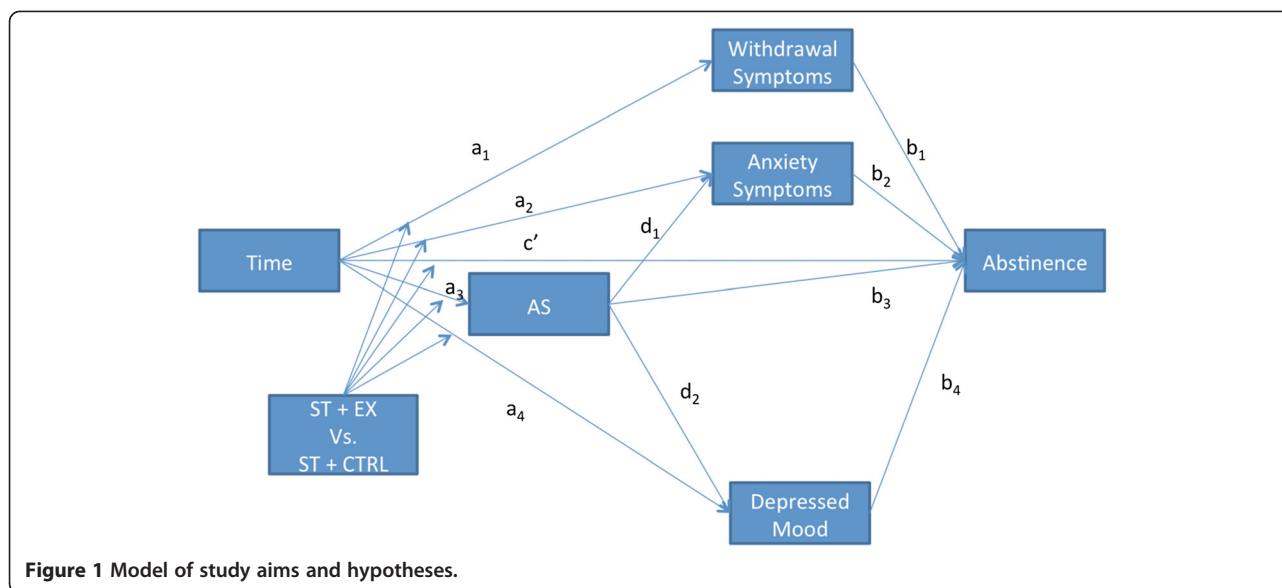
Withdrawal Symptoms

Anxiety Symptoms

$a_1$

$a_2$

$b_1$

$b_2$

$d_1$

c’

Time

Abstinence

$a_3$

AS

$b_3$

ST + EX Vs. ST + CTRL

$a_4$

$d_2$

$b_4$

Depressed Mood

**Figure 1 Model of study aims and hypotheses.**